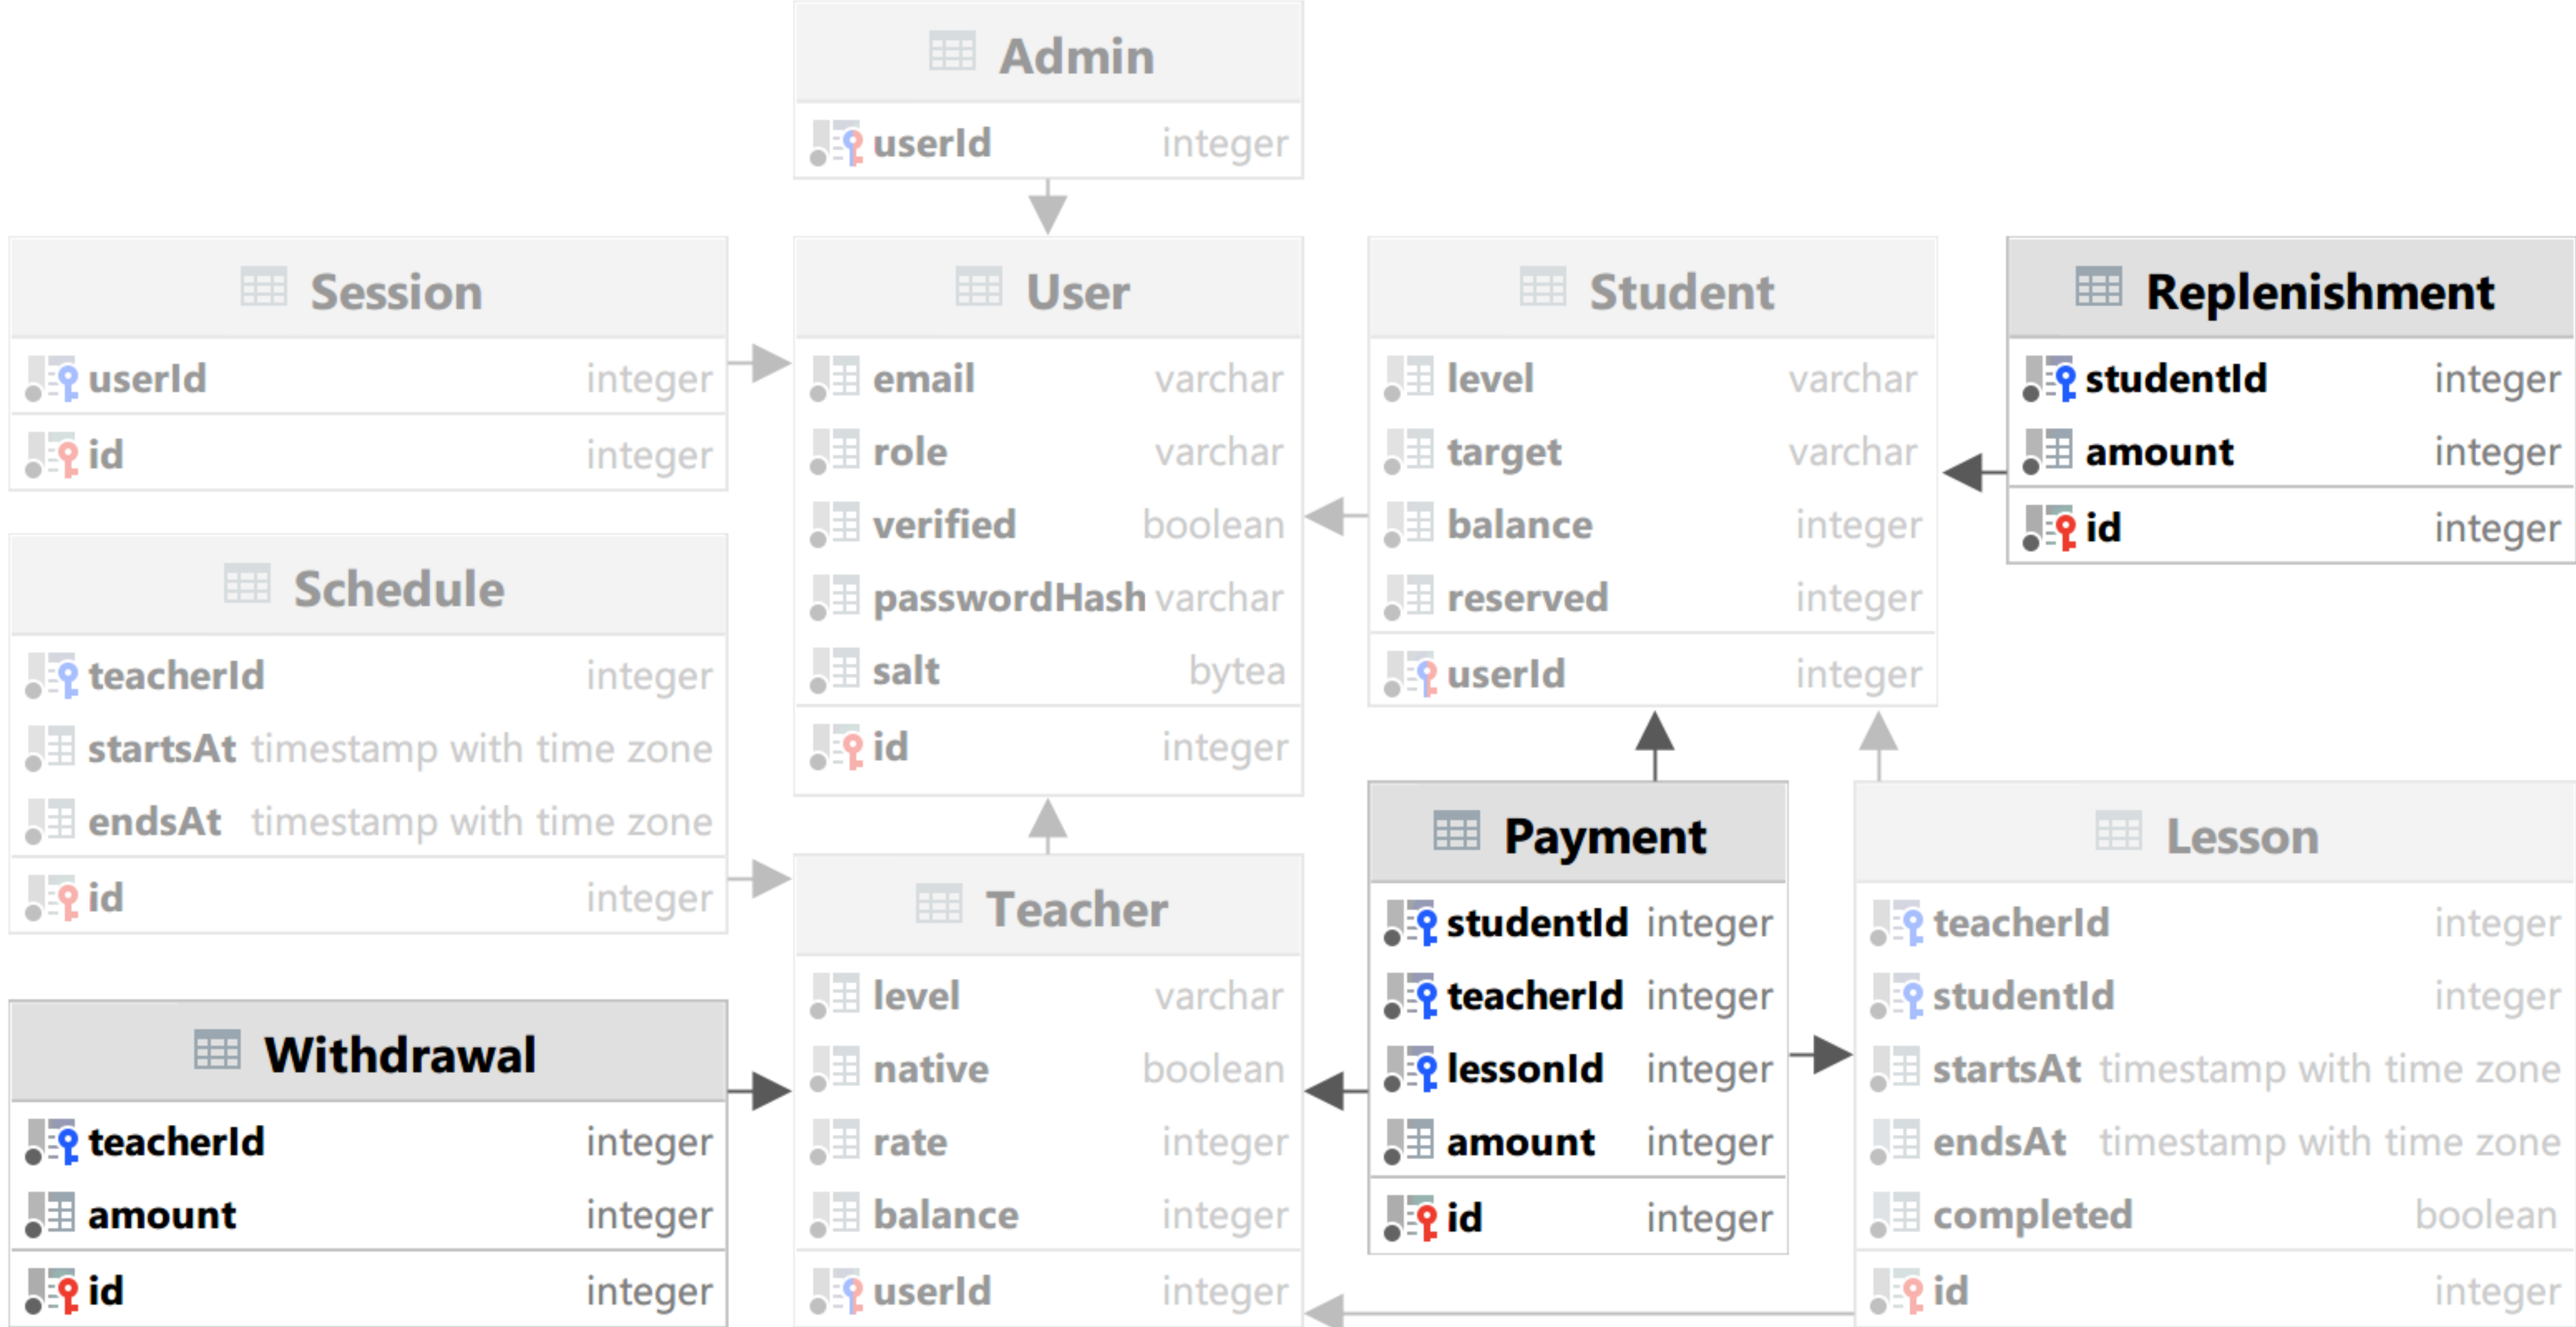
Admin

| userId | integer |
|---|---|

Session

| userId | integer |
|---|---|
| id | integer |

Schedule

| teacherId | integer |
|---|---|
| startsAt | timestamp with time zone |
| endsAt | timestamp with time zone |
| id | integer |

Withdrawal

| teacherId | integer |
|---|---|
| amount | integer |
| id | integer |

User

| email | varchar |
|---|---|
| role | varchar |
| verified | boolean |
| passwordHash | varchar |
| salt | bytea |
| id | integer |

Teacher

| level | varchar |
|---|---|
| native | boolean |
| rate | integer |
| balance | integer |
| userId | integer |

Student

| level | varchar |
|---|---|
| target | varchar |
| balance | integer |
| reserved | integer |
| userId | integer |

Replenishment

| studentId | integer |
|---|---|
| amount | integer |
| id | integer |

Payment

| studentId | integer |
|---|---|
| teacherId | integer |
| lessonId | integer |
| amount | integer |
| id | integer |

Lesson

| teacherId | integer |
|---|---|
| studentId | integer |
| startsAt | timestamp with time zone |
| endsAt | timestamp with time zone |
| completed | boolean |
| id | integer |